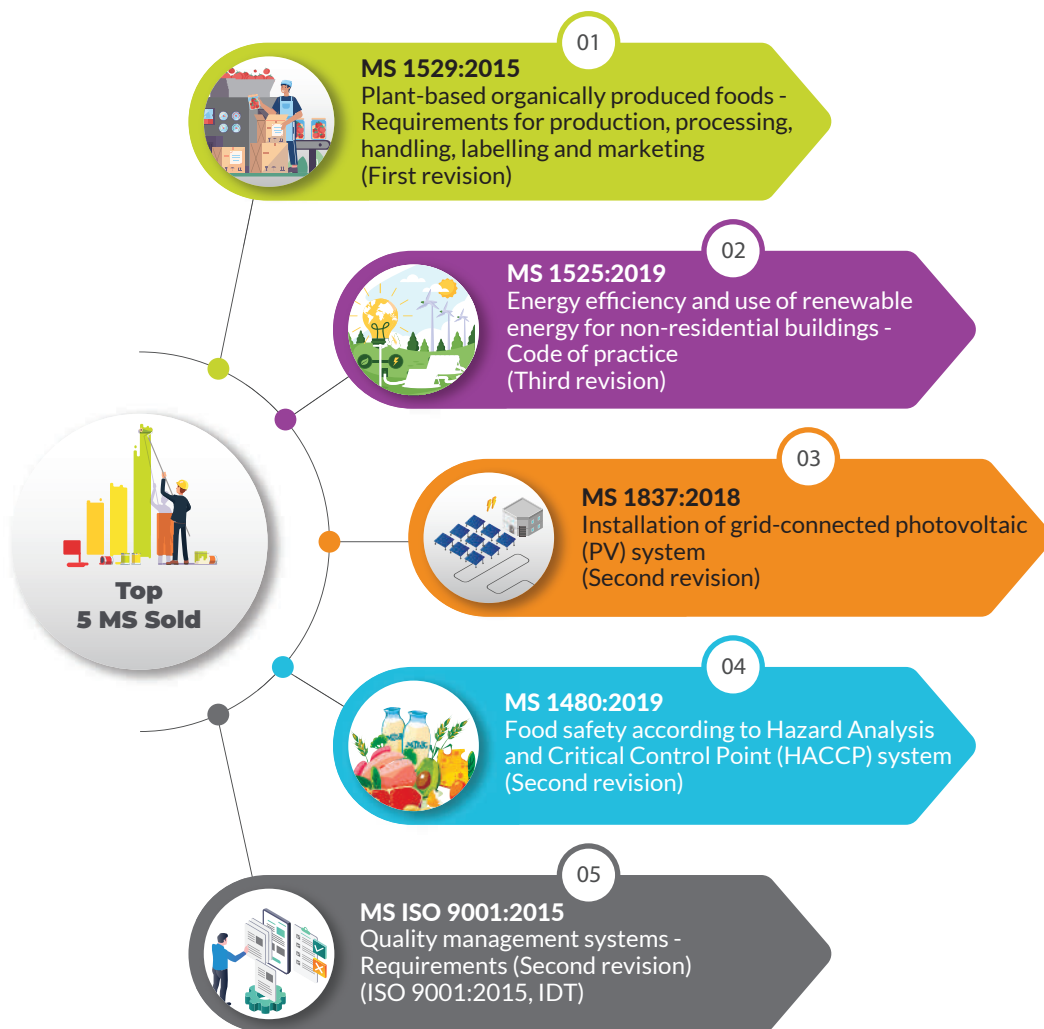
Top 5 MS Sold

01
MS 1529:2015
Plant-based organically produced foods - Requirements for production, processing, handling, labelling and marketing (First revision)

02
MS 1525:2019
Energy efficiency and use of renewable energy for non-residential buildings - Code of practice (Third revision)

03
MS 1837:2018
Installation of grid-connected photovoltaic (PV) system (Second revision)

04
MS 1480:2019
Food safety according to Hazard Analysis and Critical Control Point (HACCP) system (Second revision)

05
MS ISO 9001:2015
Quality management systems - Requirements (Second revision) (ISO 9001:2015, IDT)